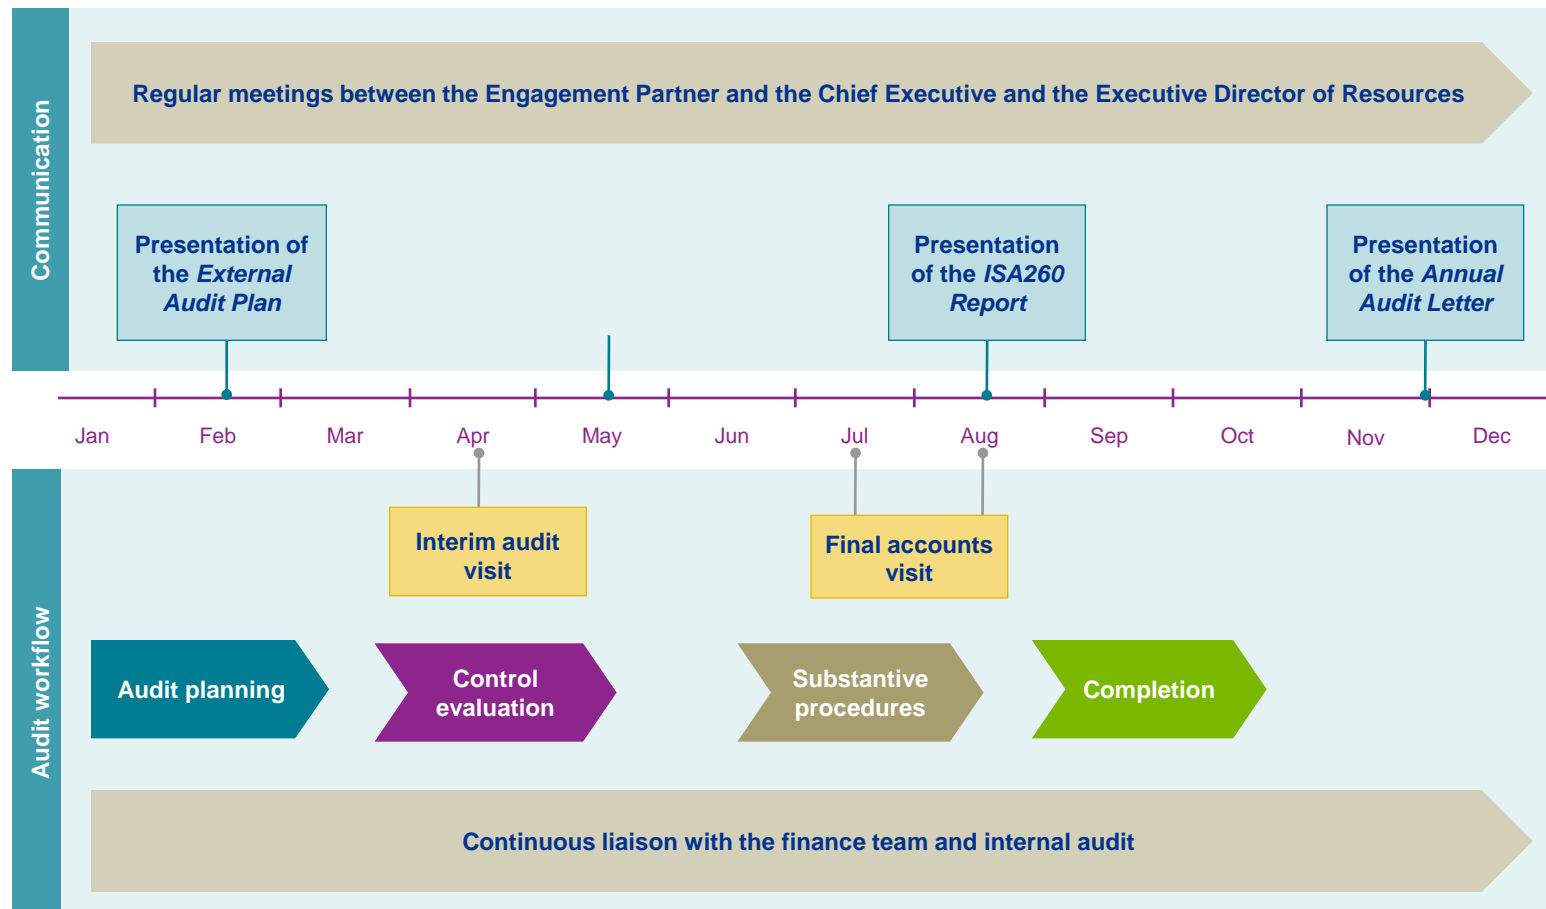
Communication

Regular meetings between the Engagement Partner and the Chief Executive and the Executive Director of Resources

Presentation of the *External Audit Plan*

Presentation of the *ISA260 Report*

Presentation of the *Annual Audit Letter*

Jan Feb Mar Apr May Jun Jul Aug Sep Oct Nov Dec

Audit workflow

Interim audit visit

Final accounts visit

Audit planning

Control evaluation

Substantive procedures

Completion

Continuous liaison with the finance team and internal audit